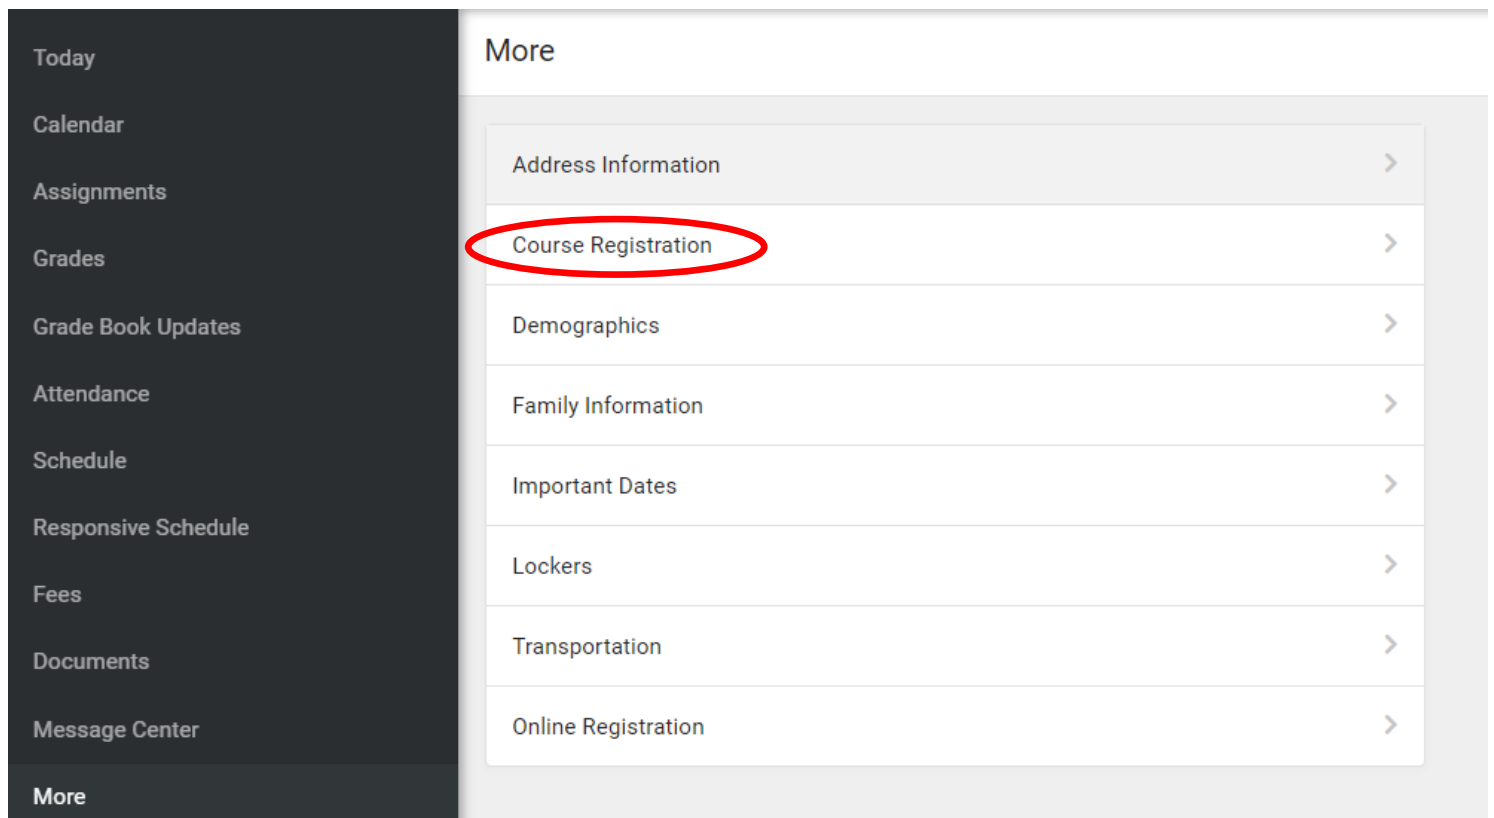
Today
Calendar
Assignments
Grades
Grade Book Updates
Attendance
Schedule
Responsive Schedule
Fees
Documents
Message Center
More

More

Address Information
Course Registration
Demographics
Family Information
Important Dates
Lockers
Transportation
Online Registration